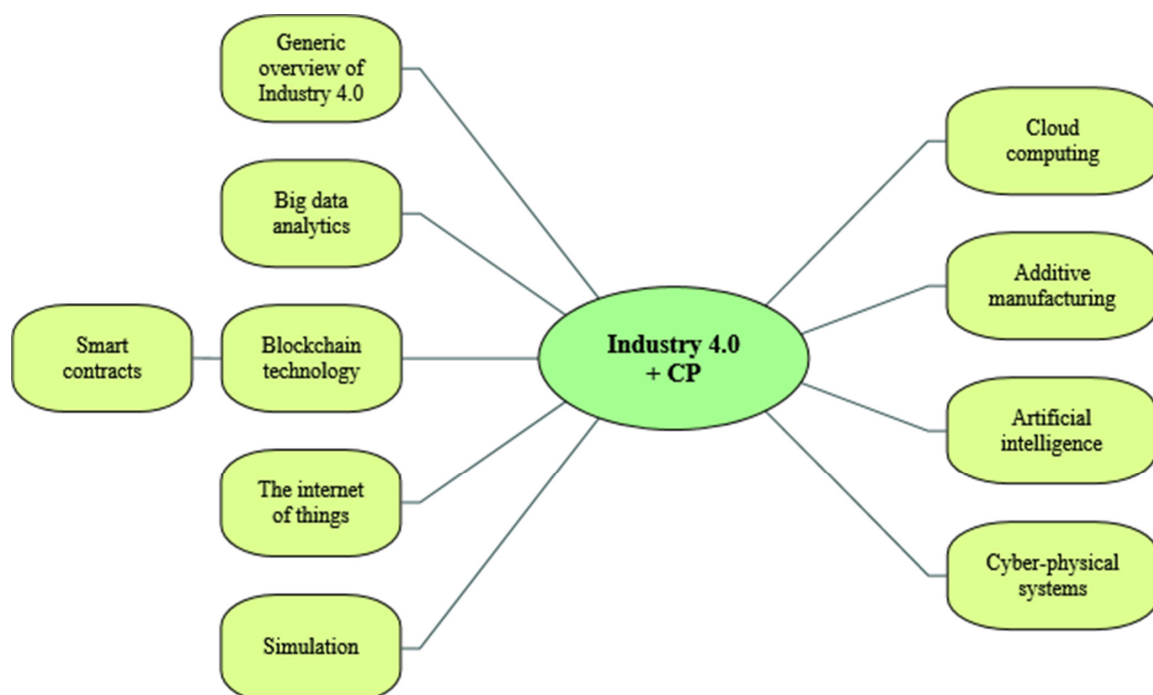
Industry 4.0 + CP

Generic overview of Industry 4.0

Big data analytics

Smart contracts

Blockchain technology

The internet of things

Simulation

Cloud computing

Additive manufacturing

Artificial intelligence

Cyber-physical systems